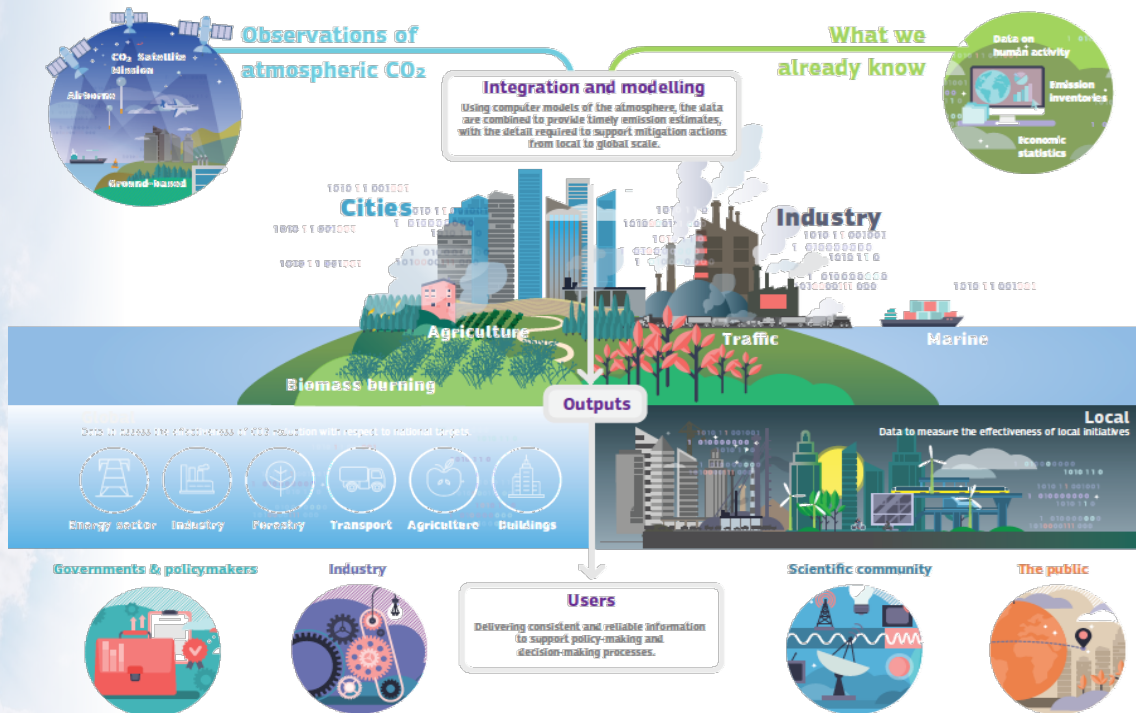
Observations of atmospheric CO2

$CO_2$ Satellite Mission

Airborne

Ground-based

Integration and modelling

Using computer models of the atmosphere, the data are combined to provide timely emission estimates, with the detail required to support mitigation actions from local to global scale.

What we already know

Data on human activity

Emission inventories

Economic statistics

Cities

Industry

1010 11 001001

Agriculture

Traffic

Marine

Biomass burning

Outputs

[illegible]

Energy sector

Industry

Forestry

Transport

Agriculture

Buildings

Local

Data to measure the effectiveness of local initiatives

Governments & policymakers

Industry

Users

Delivering consistent and reliable information to support policy-making and decision-making processes.

Scientific community

The public